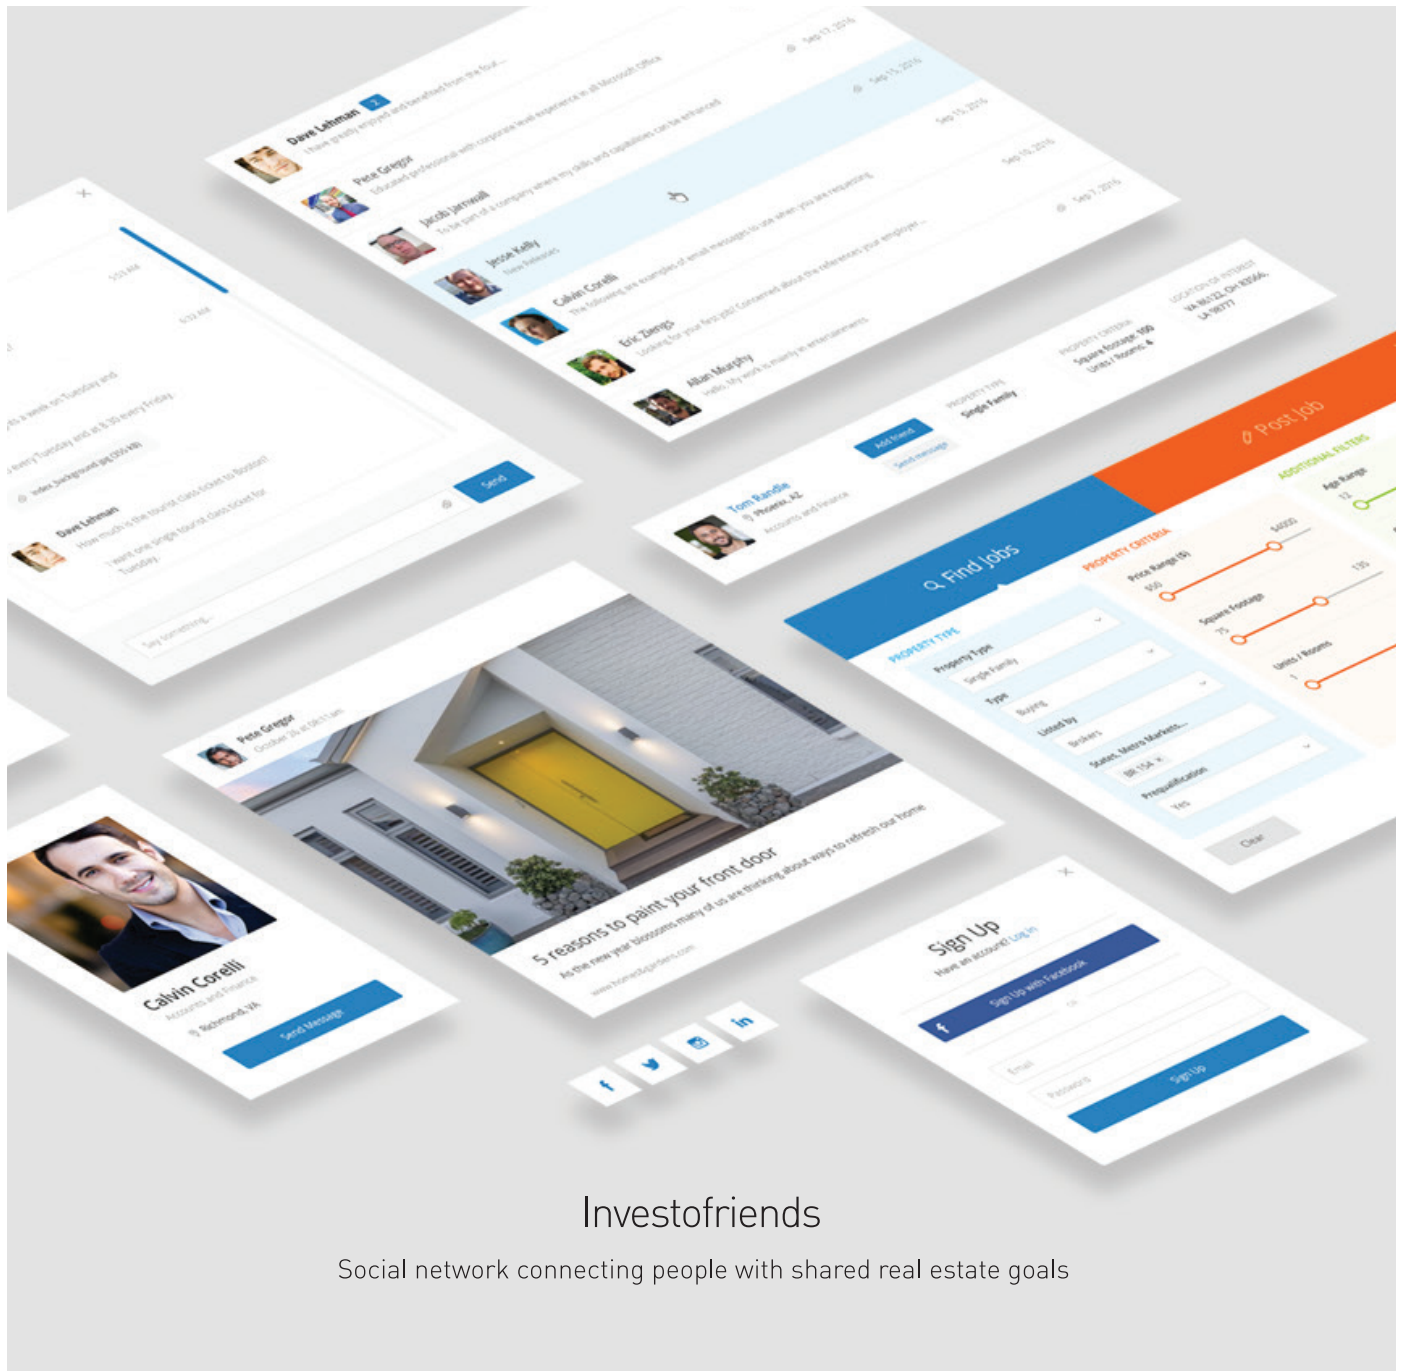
Dave Lehman 2
I have greatly enjoyed and benefited from the four...
Sep 17, 2016

Pete Gregor
Educated professional with corporate level experience in all Microsoft Office
Sep 15, 2016

Jacob Jamwall
To be part of a company where my skills and capabilities can be enhanced
Sep 15, 2016

Jesse Kelly
New Release

Calvin Corelli
The following are examples of email messages to use when you are requesting
Sep 10, 2016

Eric Zaengs
Looking for your first job? Concerned about the references your employer...
Sep 7, 2016

Allan Murphy
Hello, My work is mainly in entertainment

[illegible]s a week on Tuesday and
every Tuesday and at 8.30 every Friday.
index background.jpg (300 kB)
Dave Lehman
How much is the tourist class ticket to Boston?
I want one single tourist class ticket for Tuesday.
Say something...
Send

Tom Randle
Phoenix, AZ
Accounts and Finance
Add friend
Send message
PROPERTY TYPE
Single Family
PROPERTY CRITERIA
Square footage: 100
Units / Rooms: 4
LOCATION OF INTEREST
VA 86122, OH 83566, LA 98777

Find Jobs
Post Job
PROPERTY TYPE
Property Type
Single Family
Type
Buying
Listed by
Brokers
States, Metro Markets...
OH 154
Prequalification
Yes
Clear
PROPERTY CRITERIA
Price Range ($)
900
$4000
Square Footage
75
135
Units / Rooms
1
ADDITIONAL FILTERS
Age Range
12

Pete Gregor
October 26 at 08:51 am
5 reasons to paint your front door
As the new year blossoms many of us are thinking about ways to refresh our home
www.homesandgardens.com

Calvin Corelli
Accounts and Finance
Richmond, VA
Send Message

Sign Up
Have an account? Log in
Sign Up with Facebook
or
Email
Password
Sign Up

Investofriends
Social network connecting people with shared real estate goals